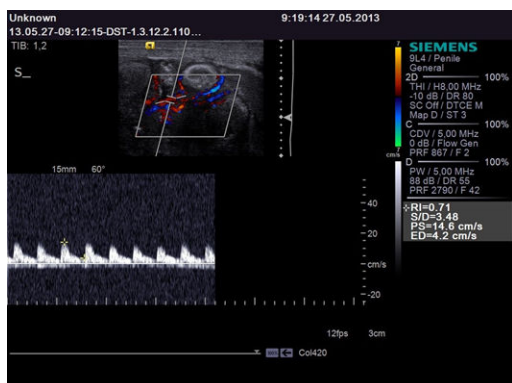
Unknown
9:19:14 27.05.2013
13.05.27-09:12:15-DST-1.3.12.2.110...
TIB: 1,2

S_

SIEMENS
9L4 / Penile
General
2D 100%
THI / H8,00 MHz
-10 dB / DR 80
SC Off / DTCE M
Map D / ST 3
C 100%
CDV / 5,00 MHz
0 dB / Flow Gen
PRF 867 / F 2
cm/s
D 100%
PW / 5,00 MHz
88 dB / DR 55
PRF 2790 / F 42

15mm 60°

RI=0.71
S/D=3.48
PS=14.6 cm/s
ED=4.2 cm/s

40
20
cm/s
-20

12fps 3cm
Col420